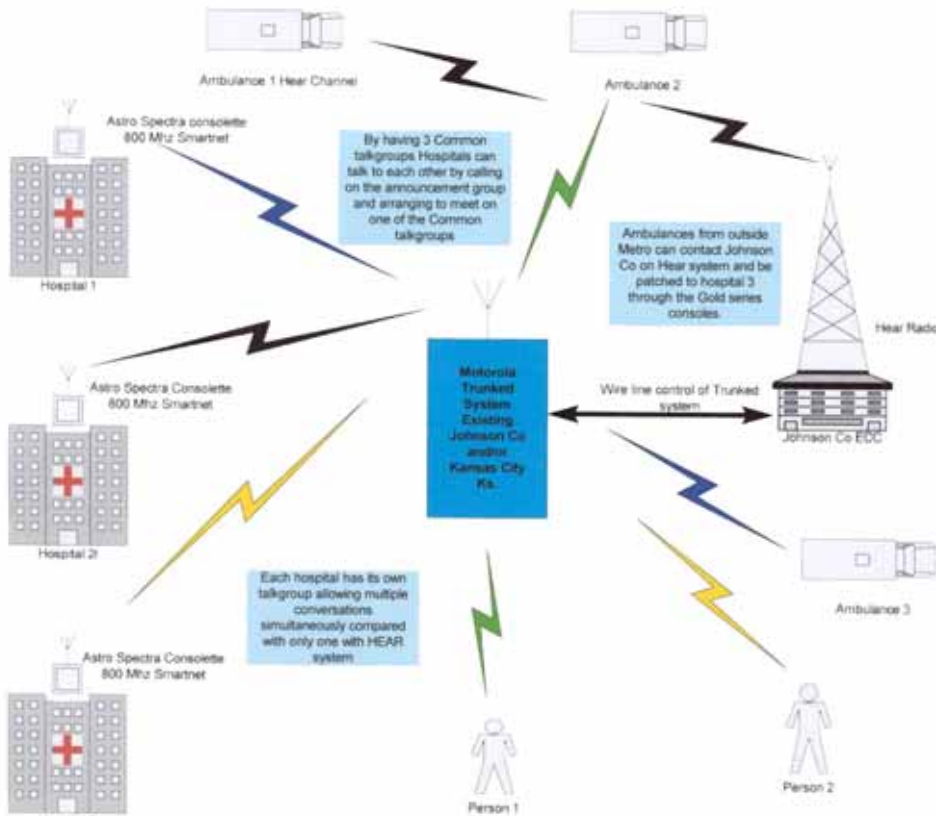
Ambulance 1 Hear Channel

Ambulance 2

Astro Spectra consolette 800 Mhz Smartnet

By having 3 Common talkgroups Hospitals can talk to each other by calling on the announcement group and arranging to meet on one of the Common talkgroups

Ambulances from outside Metro can contact Johnson Co on Hear system and be patched to hospital 3 through the Gold series consoles.

Hospital 1

Hear Radio

Astro Spectra Consolette 800 Mhz Smartnet

Motorola Trunked System Existing Johnson Co and/or Kansas City Ks.

Wire line control of Trunked system

Johnson Co EOC

Hospital 2t

Ambulance 3

Each hospital has its own talkgroup allowing multiple conversations simultaneously compared with only one with HEAR system

Astro Spectra Consolette 800 Mhz Smartnet

Person 1

Person 2